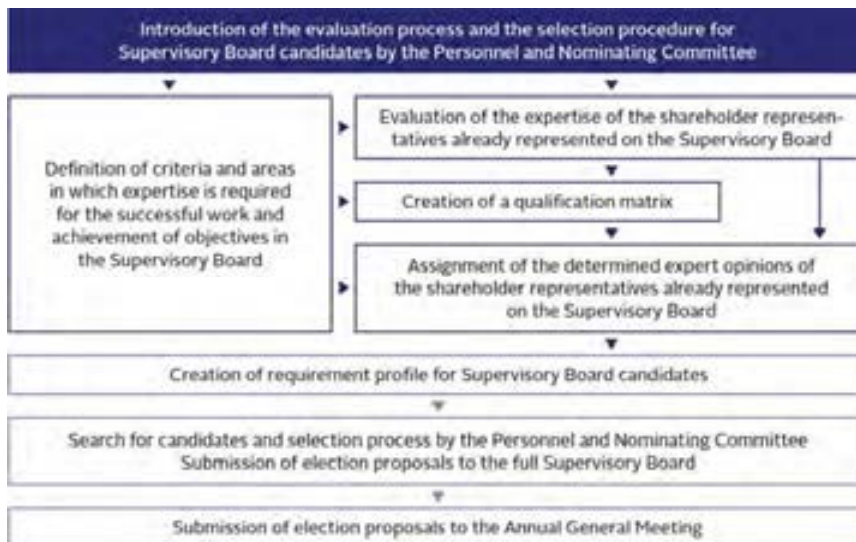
Introduction of the evaluation process and the selection procedure for Supervisory Board candidates by the Personnel and Nominating Committee

Definition of criteria and areas in which expertise is required for the successful work and achievement of objectives in the Supervisory Board

Evaluation of the expertise of the shareholder representatives already represented on the Supervisory Board

Creation of a qualification matrix

Assignment of the determined expert opinions of the shareholder representatives already represented on the Supervisory Board

Creation of requirement profile for Supervisory Board candidates

Search for candidates and selection process by the Personnel and Nominating Committee
Submission of election proposals to the full Supervisory Board

Submission of election proposals to the Annual General Meeting